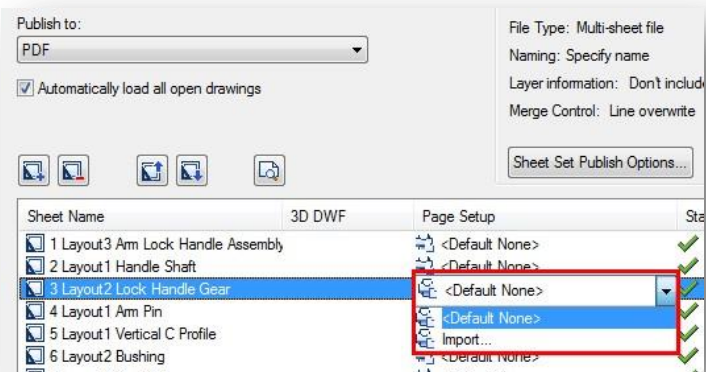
Publish to:
PDF

Automatically load all open drawings

File Type: Multi-sheet file
Naming: Specify name
Layer information: Dont includ
Merge Control: Line overwrite

Sheet Set Publish Options...

| Sheet Name | 3D DWF | Page Setup | Sta |
|---|---|---|---|
| 1 Layout3 Arm Lock Handle Assembly | | <Default None> | |
| 2 Layout1 Handle Shaft | | <Default None> | |
| 3 Layout2 Lock Handle Gear | | <Default None> | |
| 4 Layout1 Arm Pin | | <Default None> | |
| 5 Layout1 Vertical C Profile | | Import... | |
| 6 Layout2 Bushing | | <Default None> | |